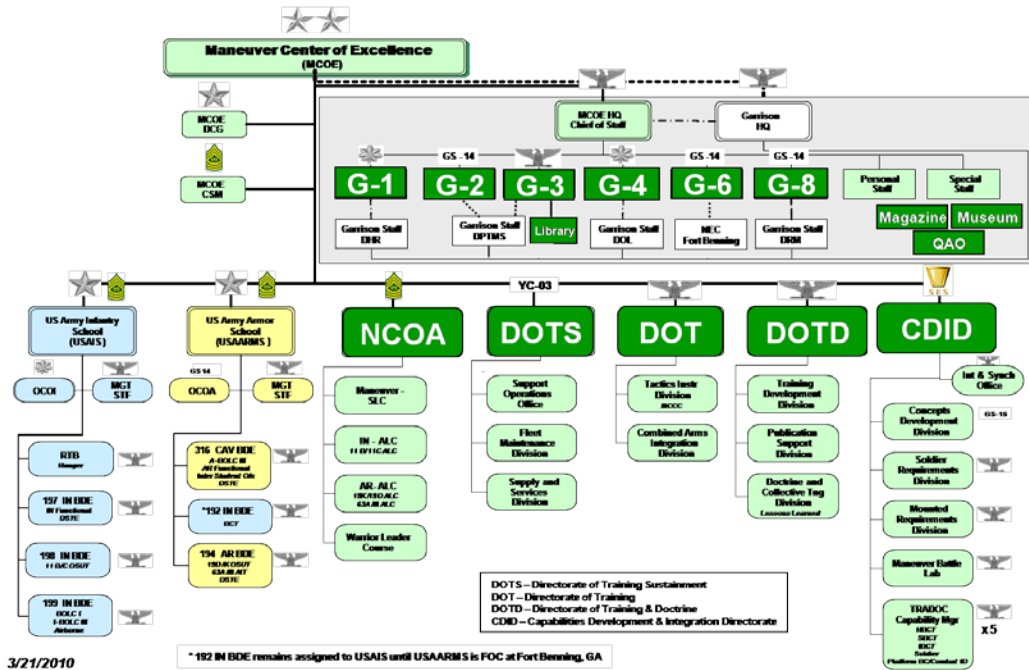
Maneuver Center of Excellence
(MCOE)

MCOE DCG

MCOE CSM

MCOE HQ Chief of Staff

Garrison HQ

GS - 14

GS -14

GS -14

G-1

G-2

G-3

G-4

G-6

G-8

Personal Staff

Special Staff

Garrison Staff DHR

Garrison Staff DPTMS

Library

Garrison Staff DOL

NEC Fort Benning

Garrison Staff DRM

Magazine

Museum

QAO

YC-03

SES

US Army Infantry School (USAIS)

OCOI

MGT STF

US Army Armor School (USAARMS)

GS 14

OCOA

MGT STF

NCOA

DOTS

DOT

DOTD

CDID

RTB Ranger

197 IN BDE IN Functional DSTE

198 IN BDE 11 B/C OSUT

199 IN BDE BOLC I I-BOLC III Airborne

316 CAV BDE A-BOLC III AR Functional Inter Student Ofc DSTE

*192 IN BDE BCT

194 AR BDE 19D/K OSUT 63A/M/T DSTE

Maneuver - SLC

IN - ALC 11 B/11C ALC

AR- ALC 19K/19D ALC 63A/M ALC

Warrior Leader Course

Support Operations Office

Fleet Maintenance Division

Supply and Services Division

Tactics Instr Division MCCC

Combined Arms Integration Division

Training Development Division

Publication Support Division

Doctrine and Collective Tng Division Lessons Learned

Int & Synch Office

Concepts Development Division

GS-15

Soldier Requirements Division

Mounted Requirements Division

Maneuver Battle Lab

TRADOC Capability Mgr HBCT SBCT IBCT Soldier Platform BC/Combat ID

x 5

DOTS – Directorate of Training Sustainment
DOT – Directorate of Training
DOTD – Directorate of Training & Doctrine
CDID – Capabilities Development & Integration Directorate

* 192 IN BDE remains assigned to USAIS until USAARMS is FOC at Fort Benning, GA

3/21/2010